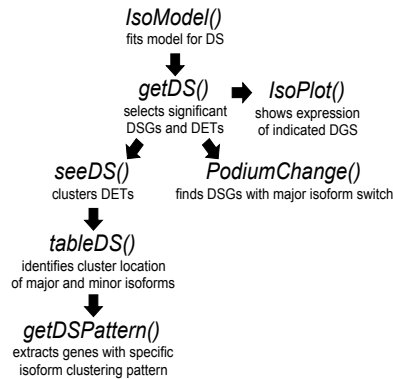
IsoModel()
fits model for DS

getDS()
selects significant DSGs and DETs

IsoPlot()
shows expression of indicated DGS

seeDS()
clusters DETs

PodiumChange()
finds DSGs with major isoform switch

tableDS()
identifies cluster location of major and minor isoforms

getDSPattern()
extracts genes with specific isoform clustering pattern